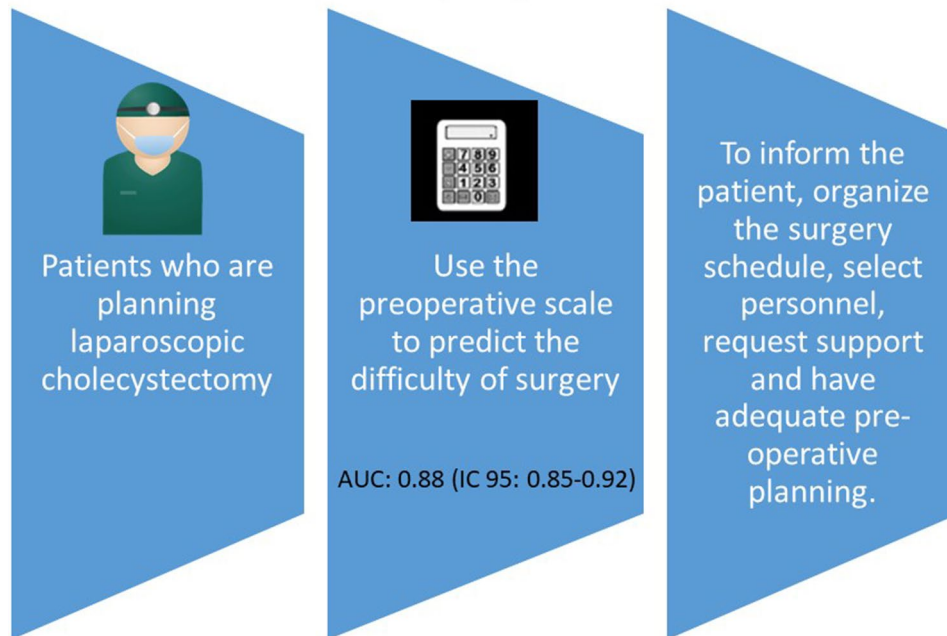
Patients who are planning laparoscopic cholecystectomy

7 8 9
4 5 6
1 2 3
0

Use the preoperative scale to predict the difficulty of surgery

AUC: 0.88 (IC 95: 0.85-0.92)

To inform the patient, organize the surgery schedule, select personnel, request support and have adequate pre-operative planning.